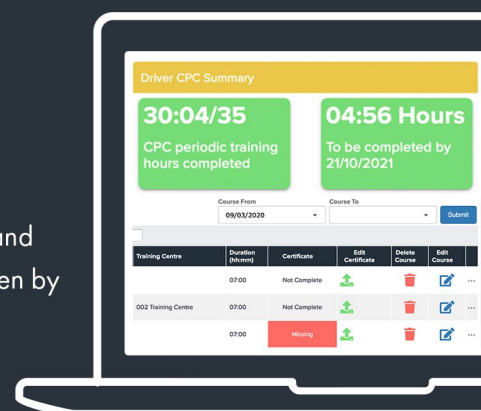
und

en by

Driver CPC Summary

30:04/35

CPC periodic training hours completed

04:56 Hours

To be completed by 21/10/2021

Course From

09/03/2020

Course To

Submit

| Training Centre | Duration (hh:mm) | Certificate | Edit Certificate | Delete Course | Edit Course | |
|---|---|---|---|---|---|---|
| | 07:00 | Not Complete | | | | ··· |
| 002 Training Centre | 07:00 | Not Complete | | | | ··· |
| | 07:00 | Missing | | | | ··· |